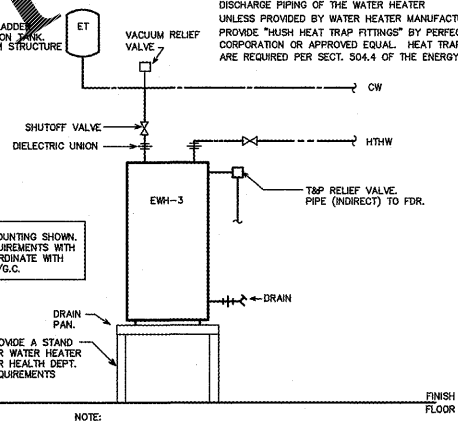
DISCHARGE PIPING OF THE WATER HEATER UNLESS PROVIDED BY WATER HEATER MANUFACTU PROVIDE "HUSH HEAT TRAP FITTINGS" BY PERFEC CORPORATION OR APPROVED EQUAL. HEAT TRAP ARE REQUIRED PER SECT. 504.4 OF THE ENERGY

ADDE ON TANK. STRUCTURE

ET

VACUUM RELIEF VALVE

CW

SHUTOFF VALVE

DIELECTRIC UNION

HTHW

EWH-3

T&P RELIEF VALVE. PIPE (INDIRECT) TO FDR.

OUNTING SHOWN. UIREMENTS WITH RDINATE WITH G.C.

DRAIN

DRAIN PAN.

OVIDE A STAND WATER HEATER HEALTH DEPT. QUIREMENTS

FINISH FLOOR

NOTE: